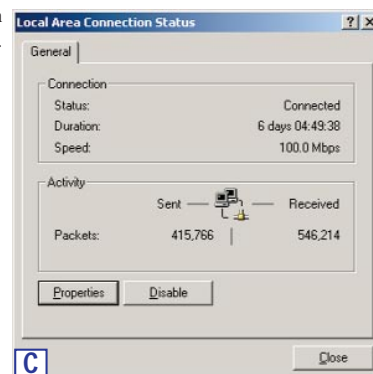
Local Area Connection Status

?  X

General

Connection

Status: Connected

Duration: 6 days 04:49:38

Speed: 100.0 Mbps

Activity

Sent — — Received

Packets: 415,766 | 546,214

Properties  Disable

C

Close